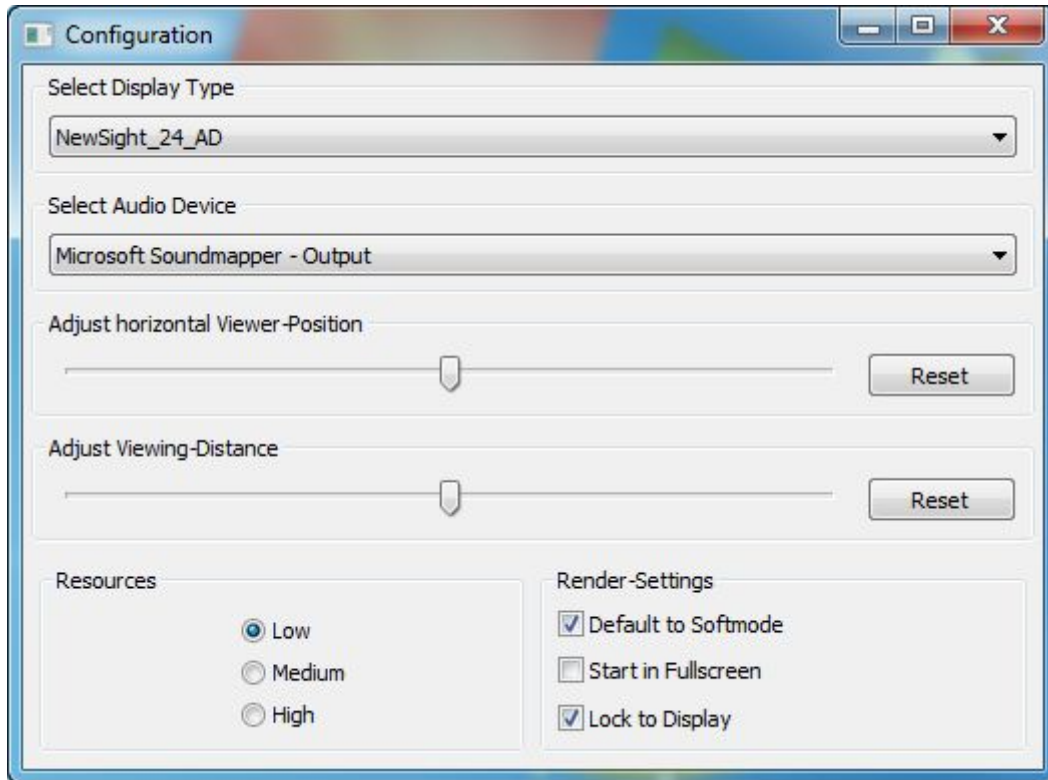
Configuration

Select Display Type

NewSight_24_AD

Select Audio Device

Microsoft Soundmapper - Output

Adjust horizontal Viewer-Position

Reset

Adjust Viewing-Distance

Reset

Resources

Low

Medium

High

Render-Settings

Default to Softmode

Start in Fullscreen

Lock to Display